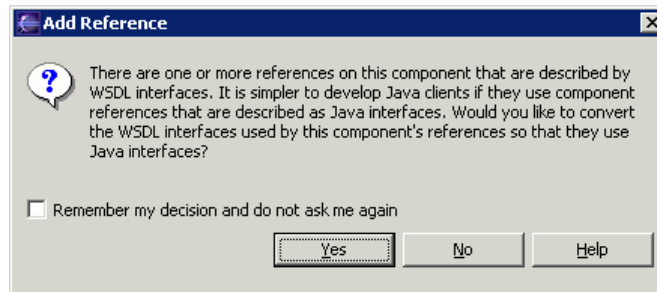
Add Reference

There are one or more references on this component that are described by WSDL interfaces. It is simpler to develop Java clients if they use component references that are described as Java interfaces. Would you like to convert the WSDL interfaces used by this component's references so that they use Java interfaces?

Remember my decision and do not ask me again

Yes No Help